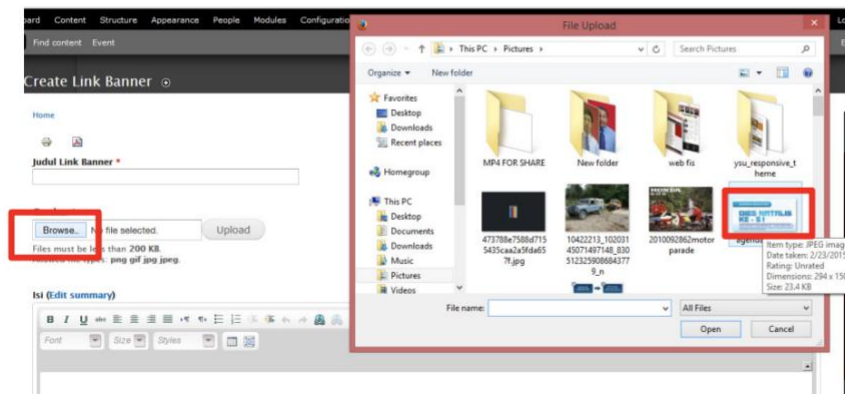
oard Content Structure Appearance People Modules Configuratio Lo

Find content Event

Create Link Banner

Home

Judul Link Banner *

Browse.. No file selected. Upload

Files must be le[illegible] than 200 KB.
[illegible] types: png gif jpg jpeg.

Isi (Edit summary)

Font Size Styles

File Upload

This PC › Pictures ›

Search Pictures

Organize ▾ New folder

Favorites
Desktop
Downloads
Recent places

Homegroup

This PC
Desktop
Documents
Downloads
Music
Pictures
Videos

MP4 FOR SHARE
New folder
web fis
you_responsive_theme

473788e7588d7155435caa2a5fda657f.jpg
10422213_10203145071497148_8305123259088684377 9_n
2010092862motor parade
agenc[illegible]

Item type: JPEG imag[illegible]
Date taken: 2/23/2015
Rating: Unrated
Dimensions: 294 x 15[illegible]
Size: 23,4 KB

File name:
All Files
Open
Cancel